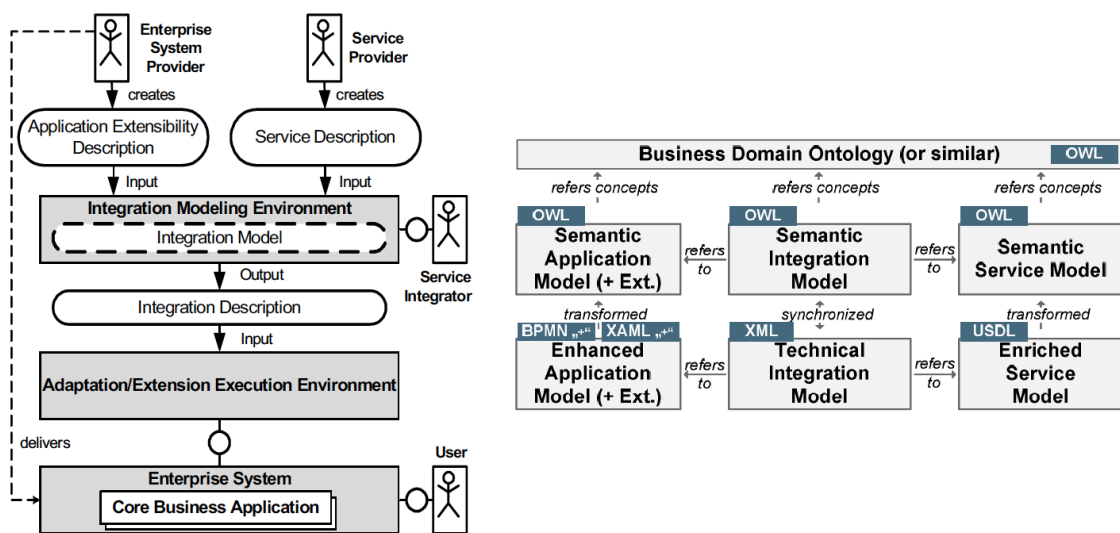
Enterprise System Provider

Service Provider

creates

creates

Application Extensibility Description

Service Description

Input

Input

Integration Modeling Environment

Integration Model

Output

Service Integrator

Integration Description

Input

Adaptation/Extension Execution Environment

delivers

User

Enterprise System

Core Business Application

Business Domain Ontology (or similar)

OWL

refers concepts

refers concepts

refers concepts

OWL

Semantic Application Model (+ Ext.)

refers to

OWL

Semantic Integration Model

refers to

OWL

Semantic Service Model

transformed

synchronized

transformed

BPMN „+"

XAML „+"

Enhanced Application Model (+ Ext.)

refers to

XML

Technical Integration Model

refers to

USDL

Enriched Service Model